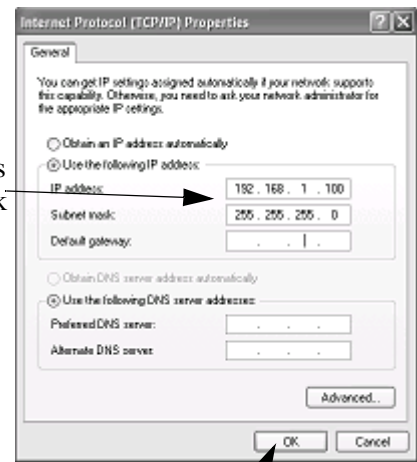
Internet Protocol (TCP/IP) Properties

General

You can get IP settings assigned automatically if your network supports this capability. Otherwise, you need to ask your network administrator for the appropriate IP settings.

Obtain an IP address automatically
Use the following IP address:
IP address: 192 . 168 . 1 . 100
Subnet mask: 255 . 255 . 255 . 0
Default gateway: . . .

Obtain DNS server address automatically
Use the following DNS server addresses:
Preferred DNS server: . . .
Alternate DNS server: . . .

Advanced...

OK Cancel

s
k